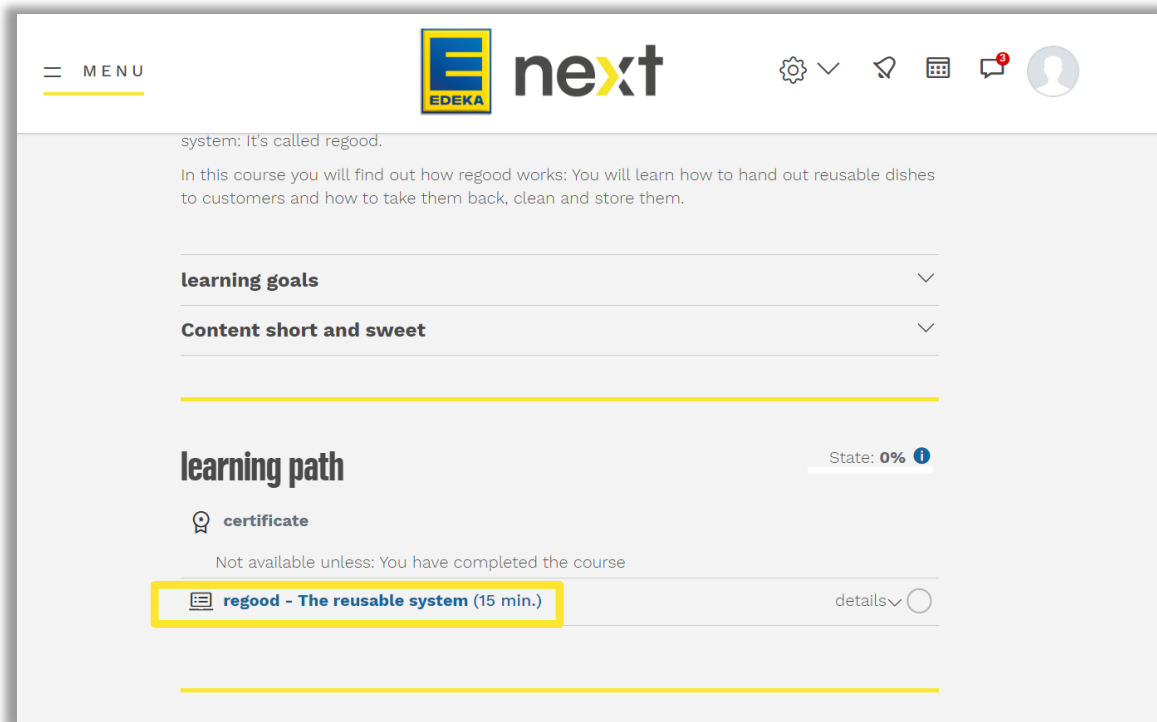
MENU

EDEKA next

3

system: It's called regood.

In this course you will find out how regood works: You will learn how to hand out reusable dishes to customers and how to take them back, clean and store them.

learning goals

Content short and sweet

learning path

State: **0%**

certificate

Not available unless: You have completed the course

regood - The reusable system (15 min.)

details